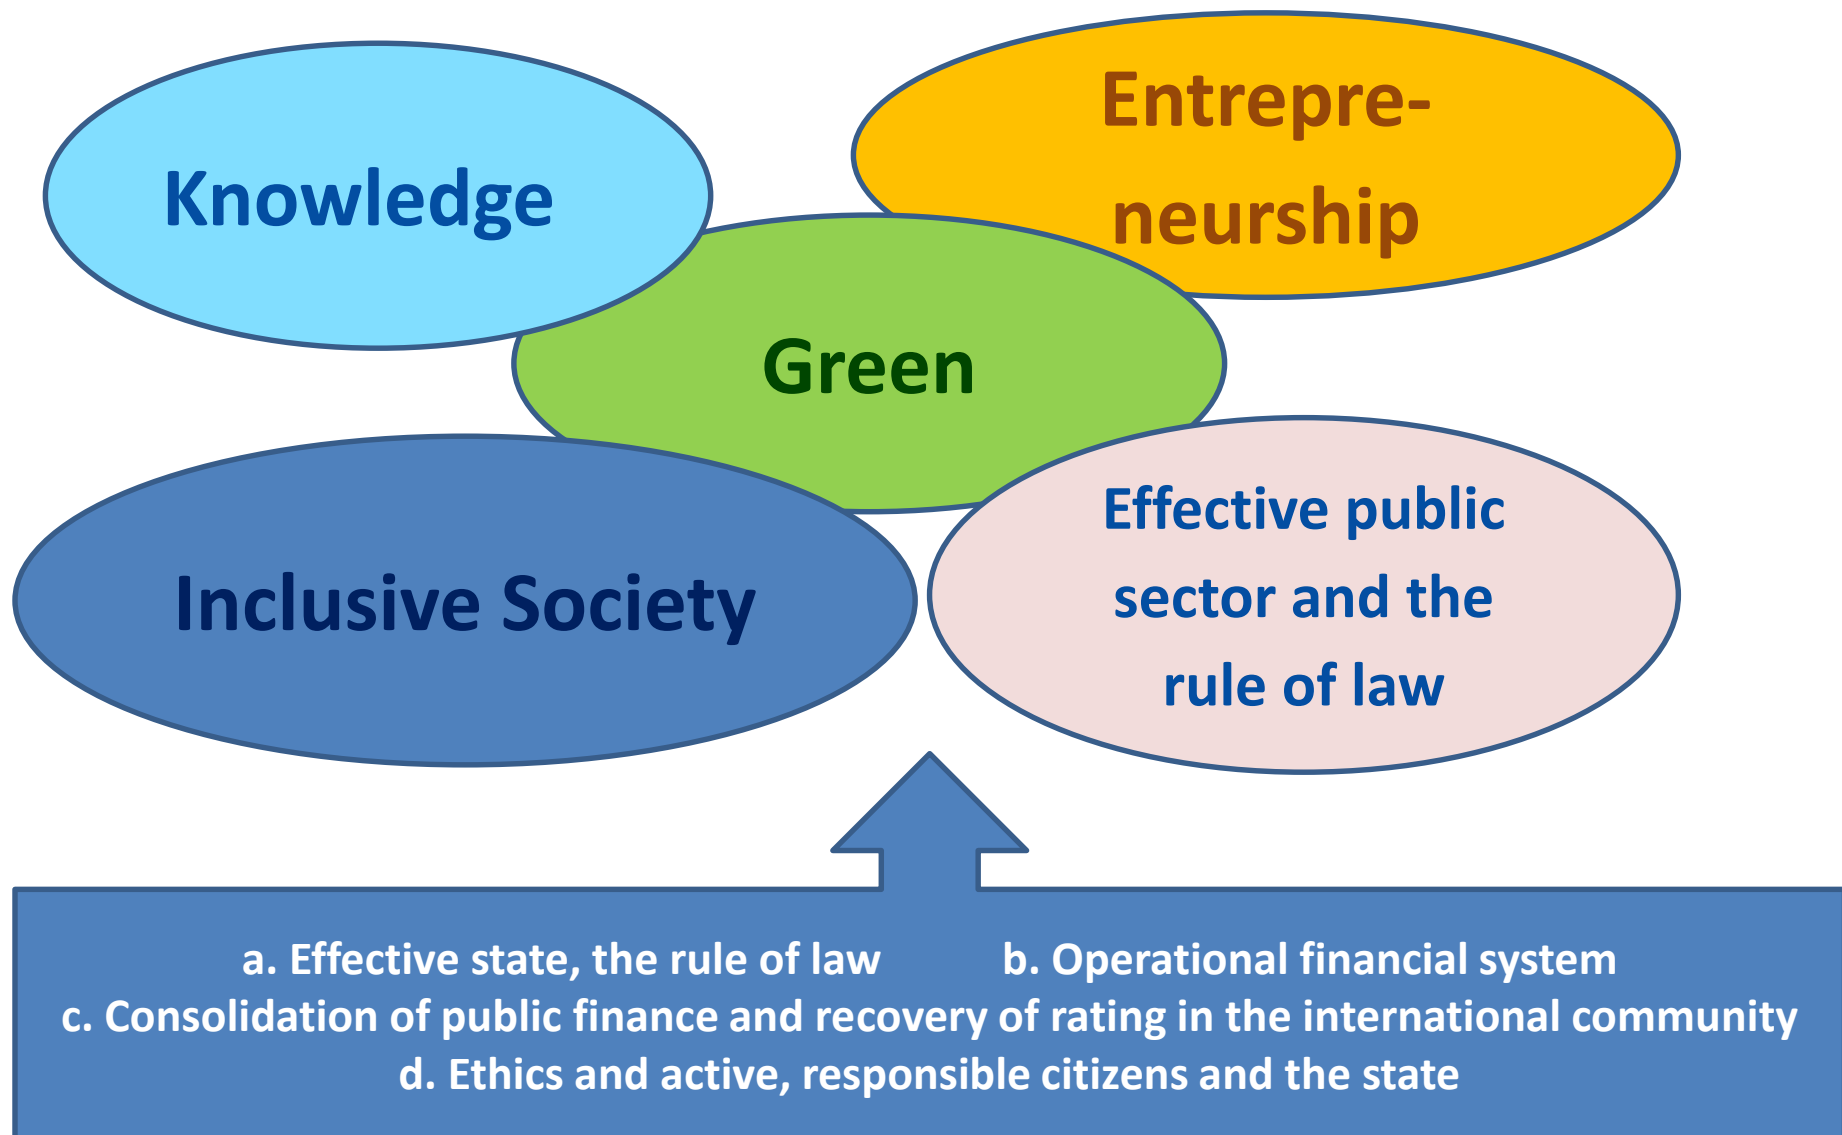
Knowledge

Entrepreneurship

Green

Inclusive Society

Effective public sector and the rule of law

a. Effective state, the rule of law b. Operational financial system
c. Consolidation of public finance and recovery of rating in the international community
d. Ethics and active, responsible citizens and the state